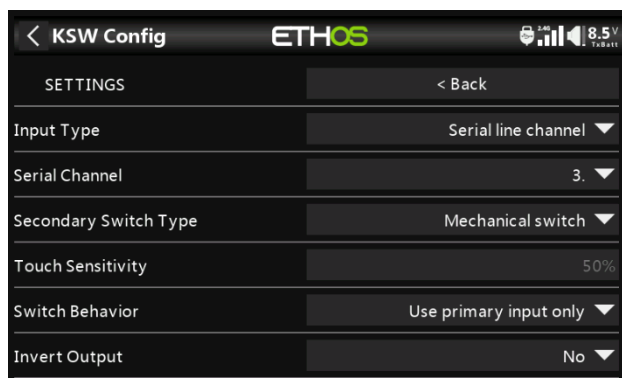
KSW Config

ETHOS

8.5V TxBatt

SETTINGS

< Back

| Input Type | Serial line channel |
|---|---|
| Serial Channel | 3. |
| Secondary Switch Type | Mechanical switch |
| Touch Sensitivity | 50% |
| Switch Behavior | Use primary input only |
| Invert Output | No |